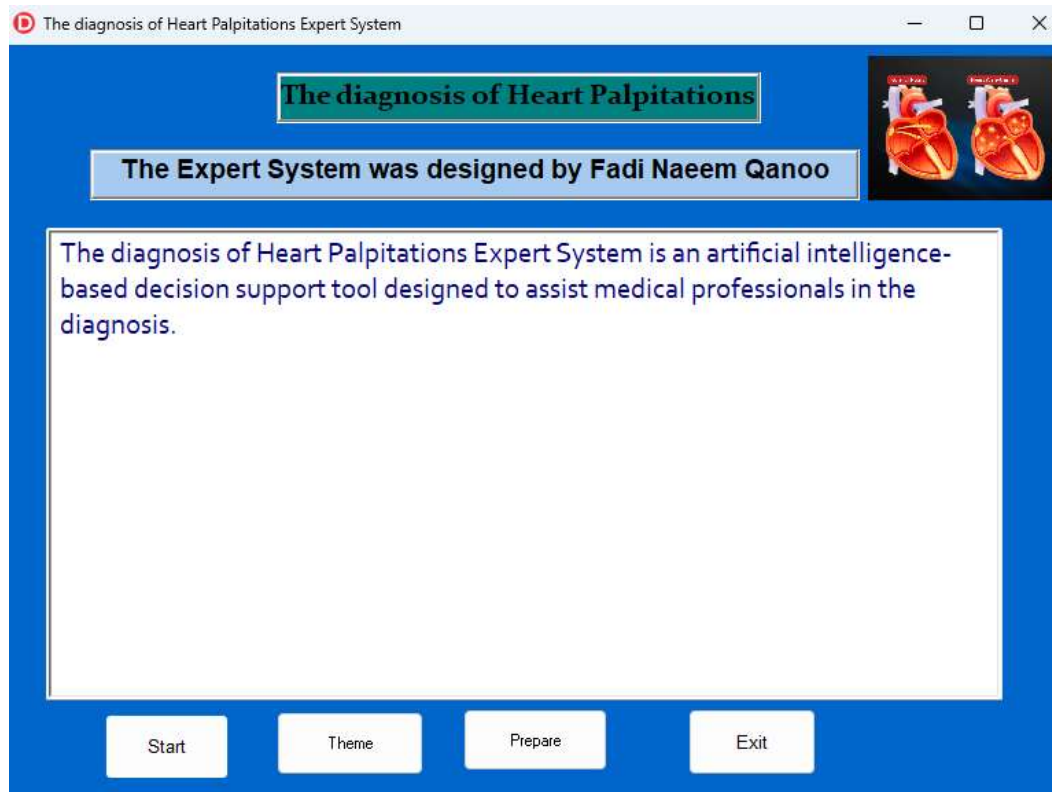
The diagnosis of Heart Palpitations Expert System

The diagnosis of Heart Palpitations

The Expert System was designed by Fadi Naeem Qanoo

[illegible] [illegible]

The diagnosis of Heart Palpitations Expert System is an artificial intelligence-based decision support tool designed to assist medical professionals in the diagnosis.

Start

Theme

Prepare

Exit